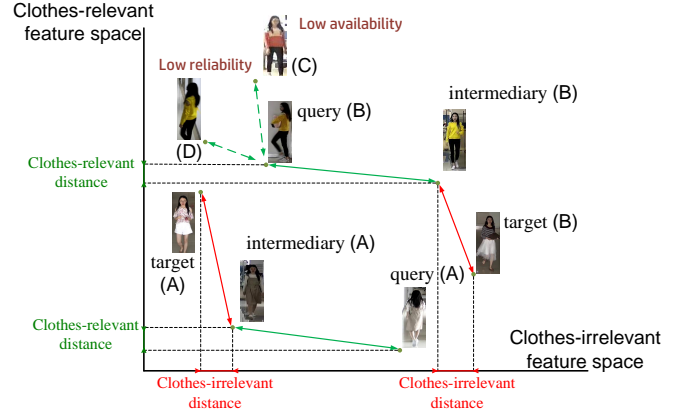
Clothes-relevant feature space

Low availability

Low reliability

(C)

query (B)

intermediary (B)

(D)

Clothes-relevant distance

target (B)

intermediary (A)

target (A)

query (A)

Clothes-relevant distance

Clothes-irrelevant feature space

Clothes-irrelevant distance

Clothes-irrelevant distance